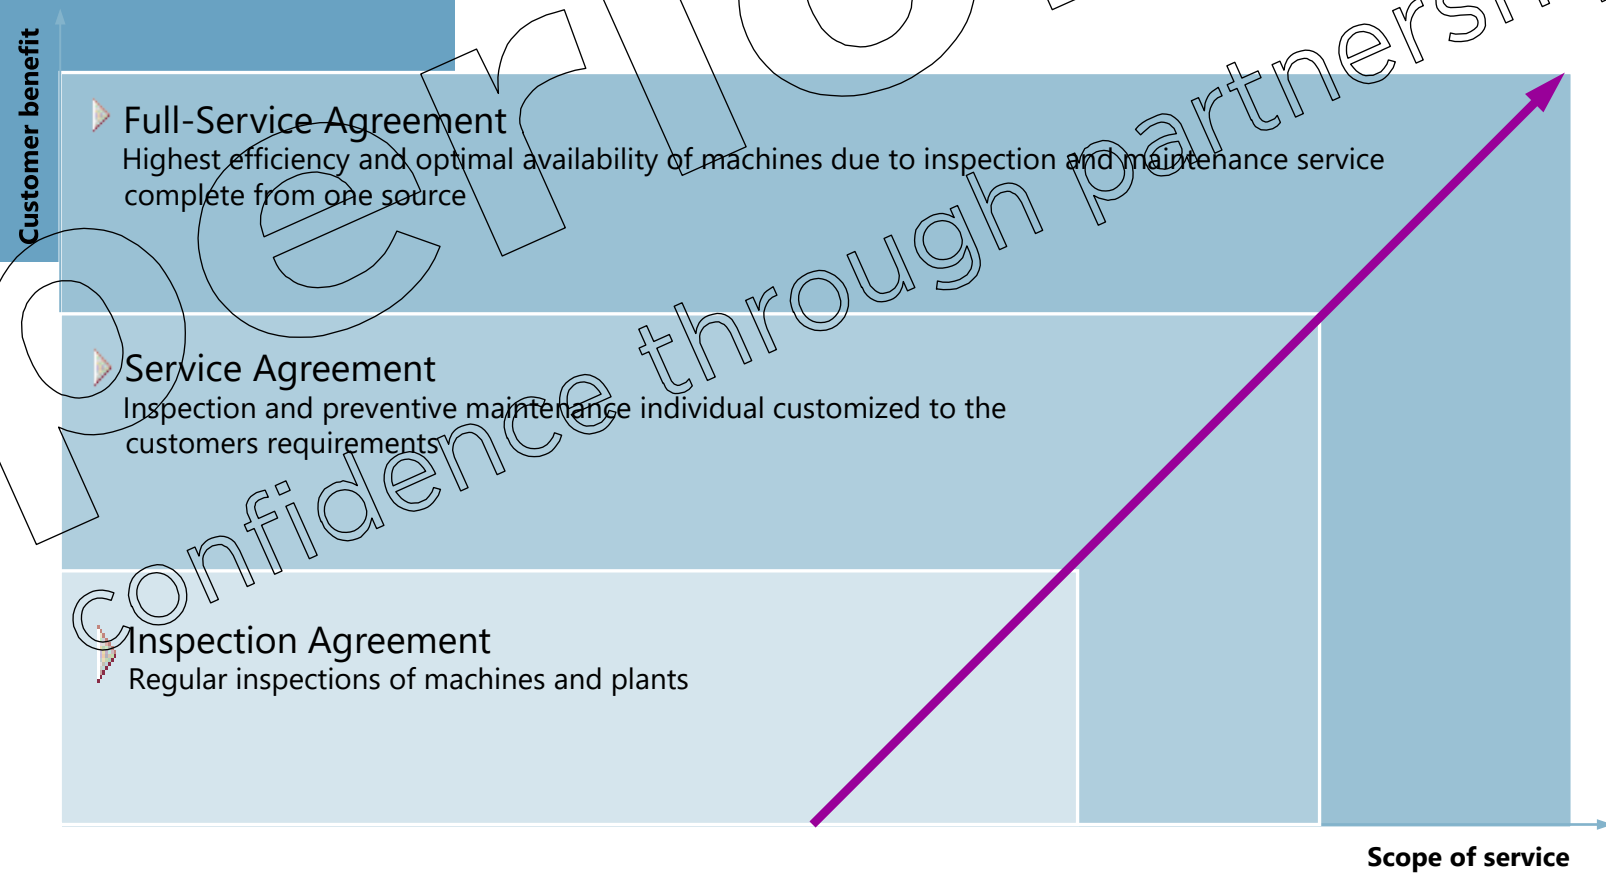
Customer benefit

Full-Service Agreement
Highest efficiency and optimal availability of machines due to inspection and maintenance service complete from one source

Service Agreement
Inspection and preventive maintenance individual customized to the customers requirements

Inspection Agreement
Regular inspections of machines and plants

Scope of service

confidence through partnership

perio